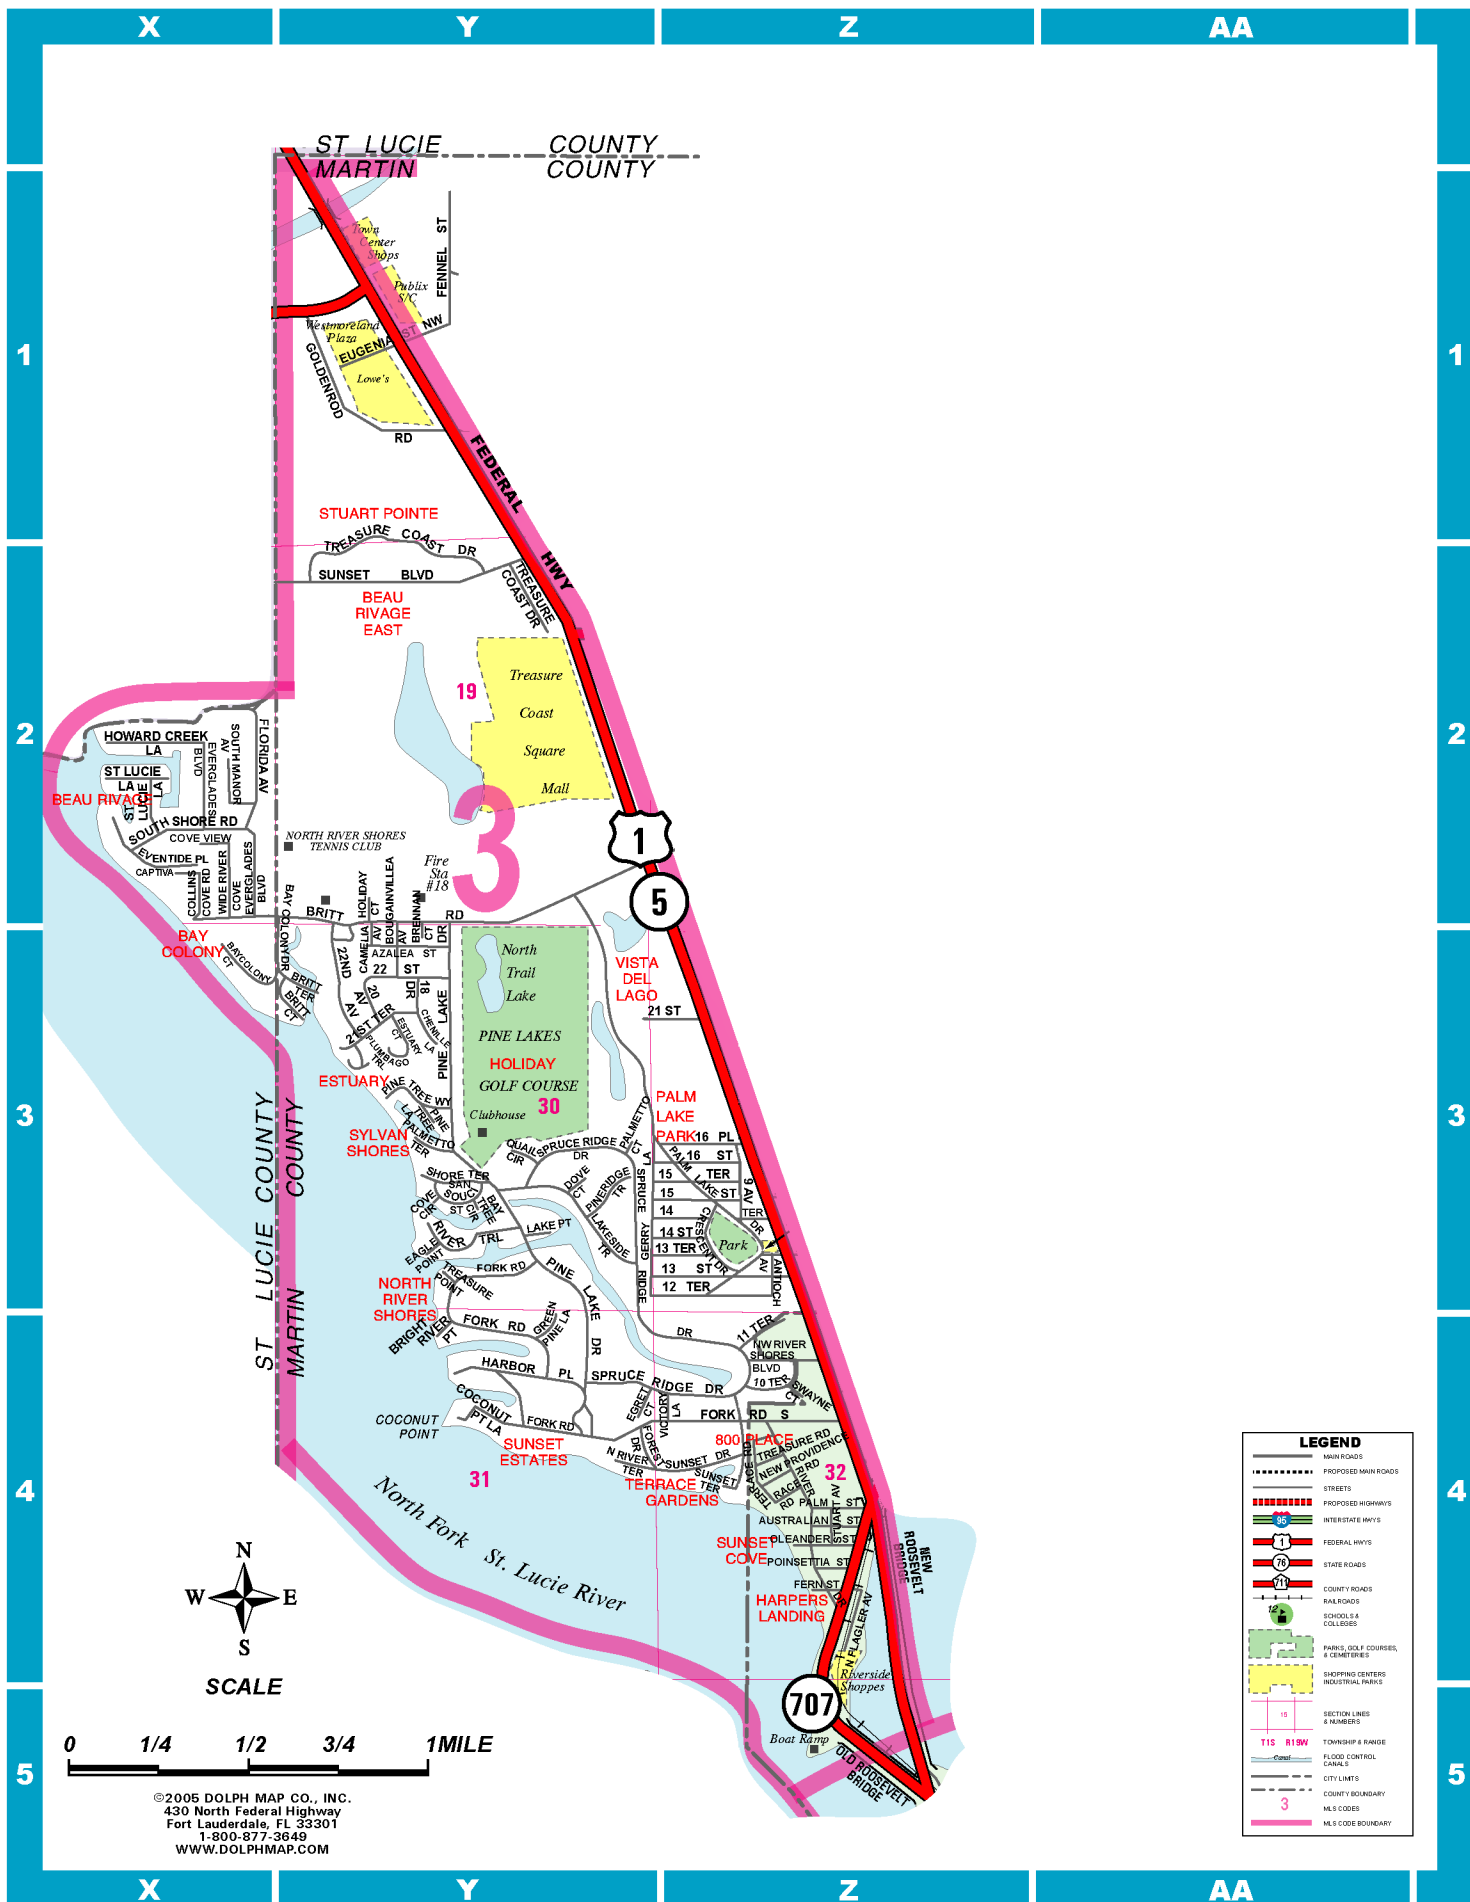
X Y Z AA

1 2 3 4 5

ST LUCIE COUNTY
MARTIN COUNTY

Town Center Shops
Publix S/C
FENNEL ST
NW
Westmoreland Plaza
EUGENIA ST
Lowe's
GOLDENROD RD
FEDERAL HWY

STUART POINTE
TREASURE COAST DR
SUNSET BLVD
BEAU RIVAGE EAST
TREASURE COAST DR
19
Treasure Coast Square Mall
3

HOWARD CREEK LA
ST LUCIE LA
BEAU RIVAGE
SOUTH SHORE RD
COVE VIEW
EVENTIDE PL
CAPTIVA
NORTH RIVER SHORES TENNIS CLUB
Fire Sta #18
FLORIDA AV
SOUTH MANOR AV
EVERGLADES BLVD
1
5
BRITT RD
HOLIDAY CT
BOUGAINVILLEA AV
BRENNAN CT
BAY COLONY DR
BAY COLONY
BAYCOLONY CT
BRITT TER
BRITT CT
AZALEA ST
22 ST
22ND AV
CAMELIA AV
20 ST TER
18 DR
ESTUARY
PLUMBAGO TRL
CHENILLE LA
PINE LAKE
North Trail Lake
PINE LAKES HOLIDAY GOLF COURSE
Clubhouse
30
VISTA DEL LAGO
21 ST
PALM LAKE PARK
16 PL
16 ST
15 TER
15
14
14 ST
13 TER
13 ST
12 TER
Park
ANTIOCH AV
PINE TREE WY
SYLVAN SHORES
PALMETTO TER
QUAIL CIR
SPRUCE RIDGE DR
SHORE TER
SAN SOUCI CIR
COVE CIR
RIVER TRL
LAKE PT
EAGLE POINT
TREASURE POINT
FORK RD
NORTH RIVER SHORES
BRIGHT RIVER PT
FORK RD
GREEN PINE LA
PINE LAKE DR
HARBOR PL
SPRUCE RIDGE DR
COCONUT PT LA
COCONUT POINT
FORK RD
SUNSET ESTATES
31
N RIVER TER
SUNSET DR
TERRACE GARDENS
800 PLACE
TREASURE RD
NEW PROVIDENCE RD
RACE RD
NW RIVER SHORES BLVD
11 TER
10 TER
WAYNE
FORK RD S
32
PALM ST
AUSTRALIAN ST
OLEANDER ST
POINSETTIA ST
FERN ST
SUNSET COVE
HARPERS LANDING
STUART AV
FLAGLER AV
NEW ROOSEVELT BRIDGE
Riverside Shoppes
707
Boat Ramp
OLD ROOSEVELT BRIDGE
North Fork St. Lucie River

ST LUCIE COUNTY
MARTIN COUNTY

N W E S
SCALE
0 1/4 1/2 3/4 1MILE

©2005 DOLPH MAP CO., INC.
430 North Federal Highway
Fort Lauderdale, FL 33301
1-800-877-3649
WWW.DOLPHMAP.COM

LEGEND
MAIN ROADS
PROPOSED MAIN ROADS
STREETS
PROPOSED HIGHWAYS
95 INTERSTATE HWYS
1 FEDERAL HWYS
76 STATE ROADS
711 COUNTY ROADS
RAILROADS
12 SCHOOLS & COLLEGES
PARKS, GOLF COURSES, & CEMETERIES
SHOPPING CENTERS INDUSTRIAL PARKS
15 SECTION LINES & NUMBERS
T1S R19W TOWNSHIP & RANGE
Canal FLOOD CONTROL CANALS
CITY LIMITS
COUNTY BOUNDARY
3 MLS CODES
MLS CODE BOUNDARY